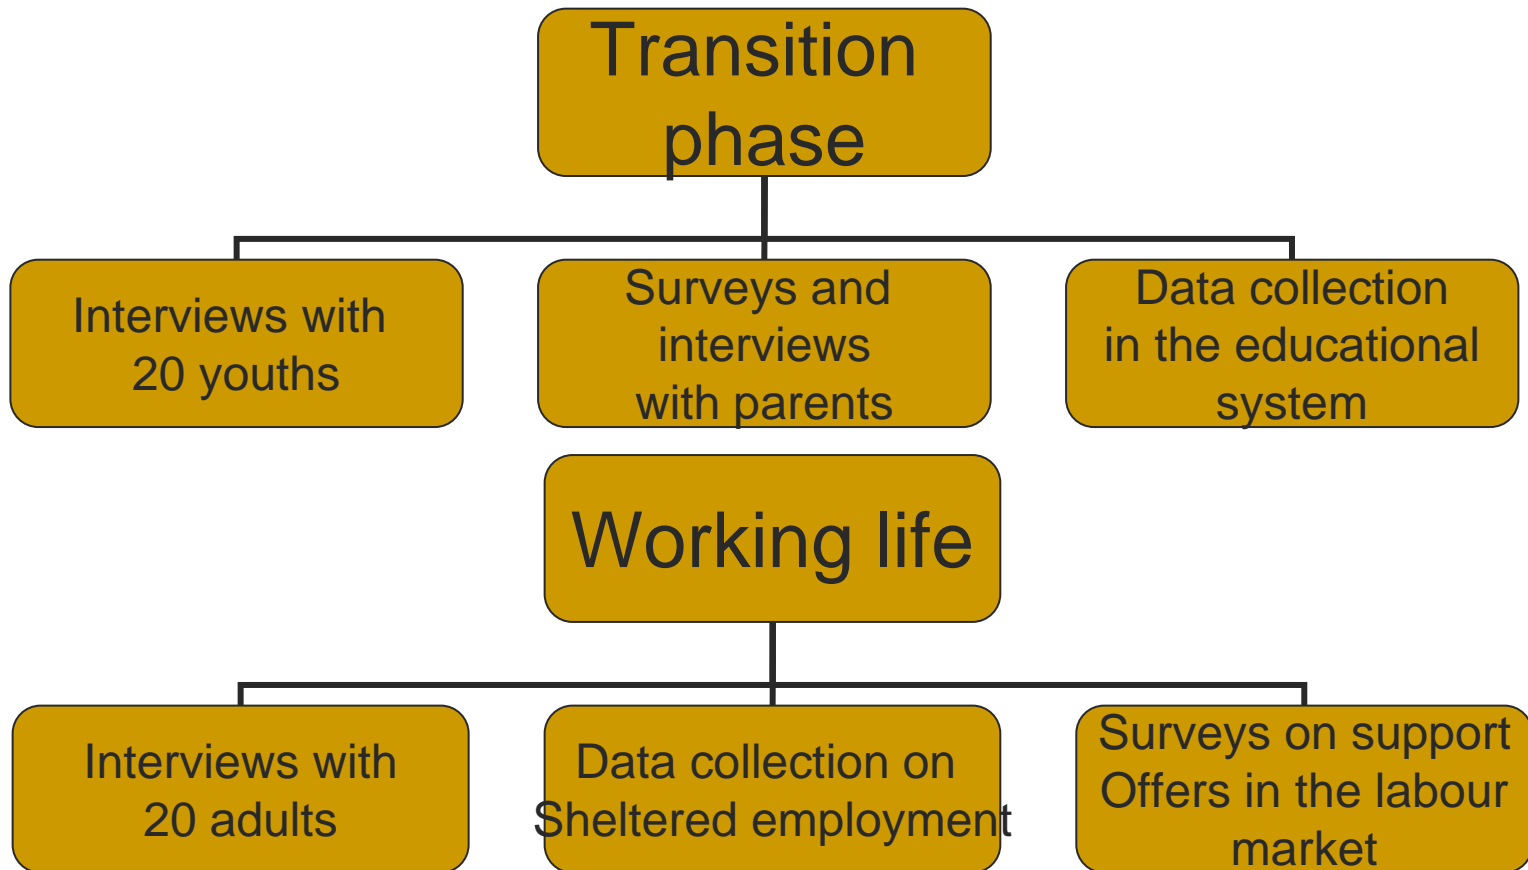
Transition phase

Interviews with 20 youths

Surveys and interviews with parents

Data collection in the educational system

Working life

Interviews with 20 adults

Data collection on Sheltered employment

Surveys on support Offers in the labour market